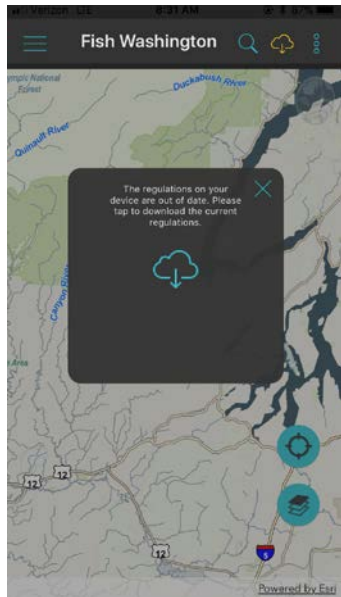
Verizon LTE 8:31 AM 97%

Fish Washington

Olympic National Forest

Duckabush River

Quinault River

The regulations on your device are out of date. Please tap to download the current regulations.

Calawah River

12

12

12

5

Powered by Esri